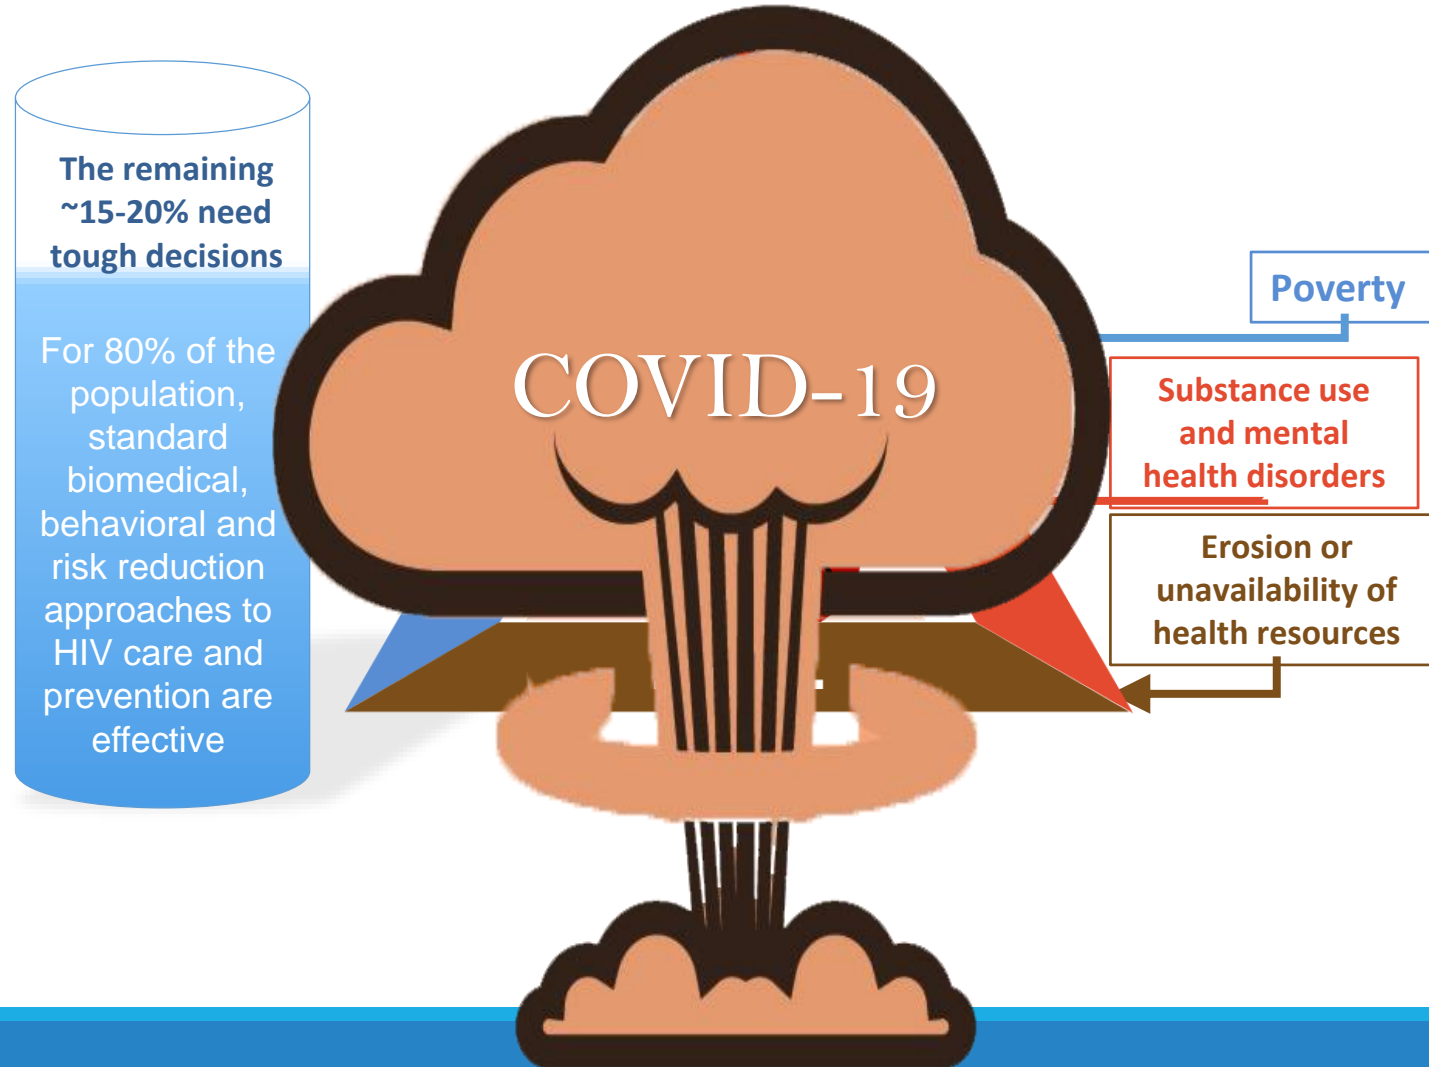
The remaining ~15-20% need tough decisions

For 80% of the population, standard biomedical, behavioral and risk reduction approaches to HIV care and prevention are effective

COVID-19

Poverty

Substance use and mental health disorders

Erosion or unavailability of health resources